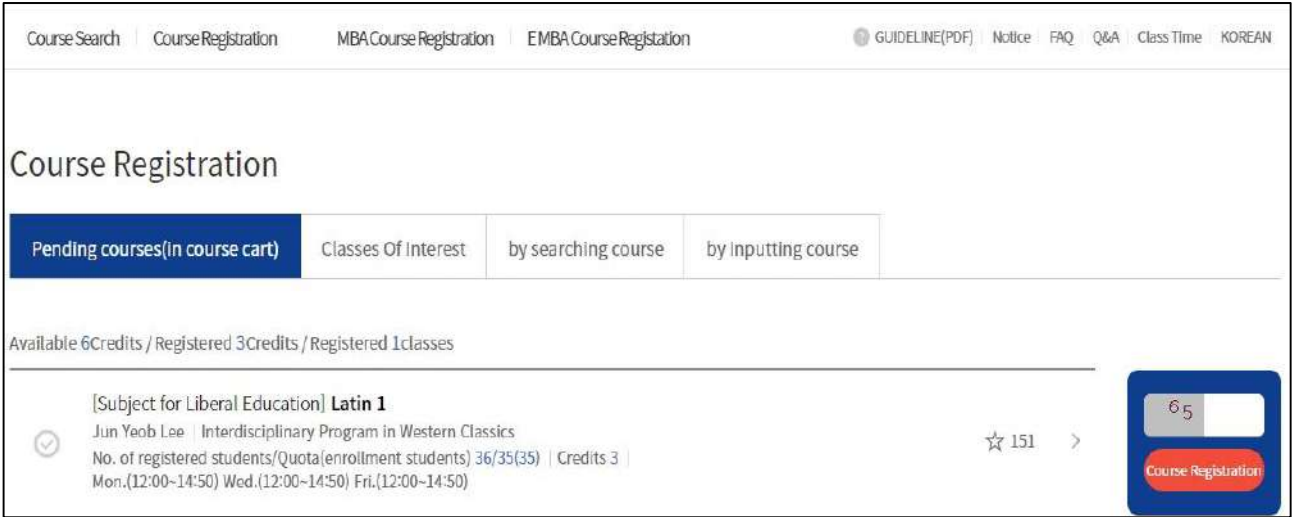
Course Search | Course Registration | MBA Course Registration | EMBA Course Registation

GUIDELINE(PDF) | Notice | FAQ | Q&A | Class Time | KOREAN

Course Registration

Pending courses(in course cart) | Classes Of Interest | by searching course | by inputting course

Available 6Credits / Registered 3Credits / Registered 1classes

[Subject for Liberal Education] Latin 1

Jun Yeob Lee | Interdisciplinary Program in Western Classics

No. of registered students/Quota(enrollment students) 36/35(35) | Credits 3

Mon.(12:00~14:50) Wed.(12:00~14:50) Fri.(12:00~14:50)

☆ 151

65

Course Registration